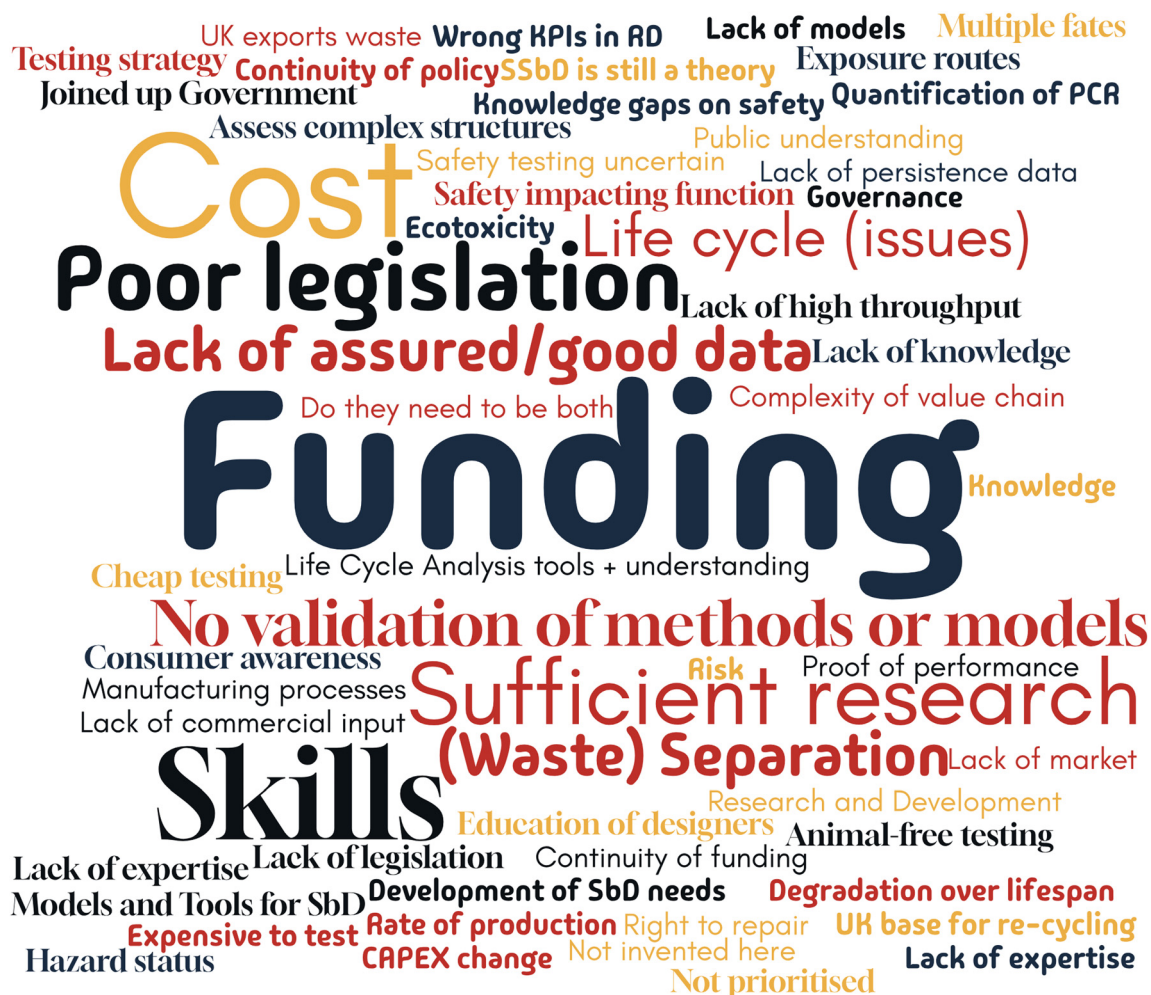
UK exports waste
Wrong KPIs in RD
Lack of models
Multiple fates
Testing strategy
Continuity of policy
SSbD is still a theory
Exposure routes
Joined up Government
Knowledge gaps on safety
Quantification of PCR
Assess complex structures
Public understanding
Cost
Safety testing uncertain
Lack of persistence data
Safety impacting function
Governance
Ecotoxicity
Life cycle (issues)
Poor legislation
Lack of high throughput
Lack of assured/good data
Lack of knowledge
Do they need to be both
Complexity of value chain
Funding
Knowledge
Cheap testing
Life Cycle Analysis tools + understanding
No validation of methods or models
Consumer awareness
Risk
Proof of performance
Manufacturing processes
Sufficient research
Lack of commercial input
(Waste) Separation
Lack of market
Skills
Research and Development
Education of designers
Animal-free testing
Lack of expertise
Lack of legislation
Continuity of funding
Development of SbD needs
Degradation over lifespan
Models and Tools for SbD
Rate of production
Right to repair
UK base for re-cycling
Expensive to test
Not invented here
Hazard status
CAPEX change
Lack of expertise
Not prioritised